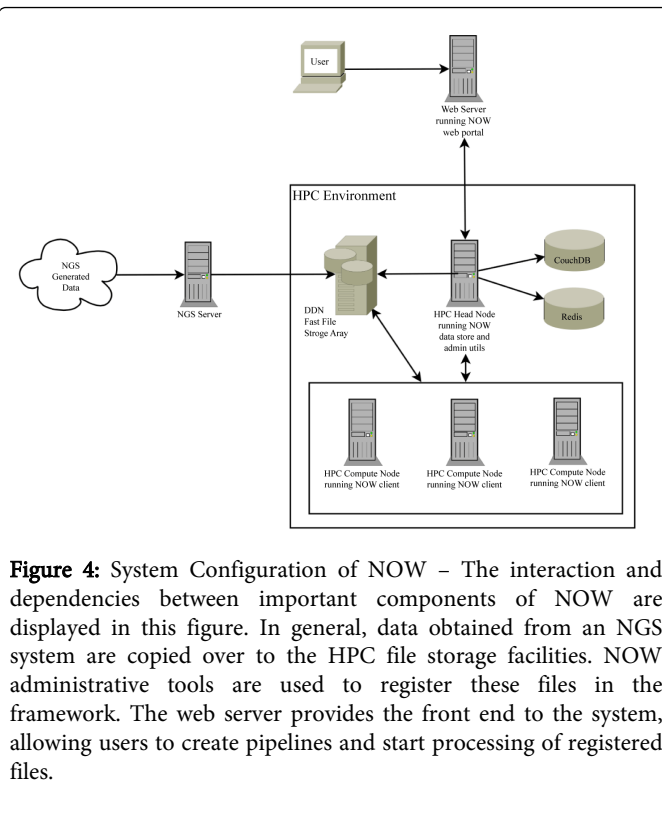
User

Web Server running NOW web portal

HPC Environment

NGS Generated Data

NGS Server

DDN Fast File Stroge Aray

HPC Head Node running NOW data store and admin utils

CouchDB

Redis

HPC Compute Node running NOW client

HPC Compute Node running NOW client

HPC Compute Node running NOW client

**Figure 4:** System Configuration of NOW – The interaction and dependencies between important components of NOW are displayed in this figure. In general, data obtained from an NGS system are copied over to the HPC file storage facilities. NOW administrative tools are used to register these files in the framework. The web server provides the front end to the system, allowing users to create pipelines and start processing of registered files.